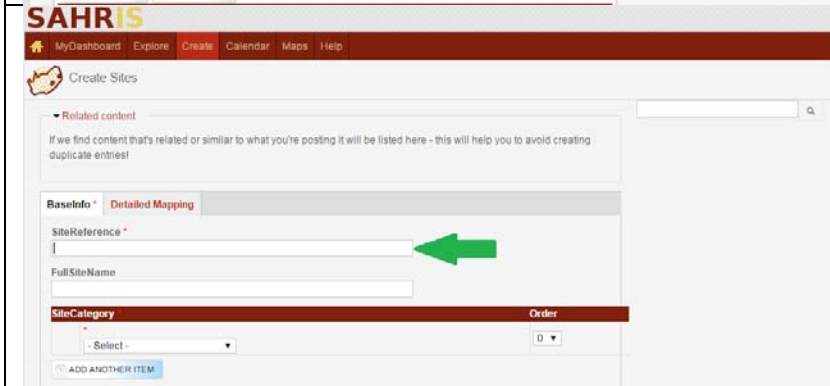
SAHRIS

MyDashboard Explore Create Calendar Maps Help

Create Sites

▾ Related content

If we find content that's related or similar to what you're posting it will be listed here - this will help you to avoid creating duplicate entries!

BaseInfo * Detailed Mapping

SiteReference *

FullSiteName

| SiteCategory | Order |
|---|---|
| * - Select - | 0 |

ADD ANOTHER ITEM